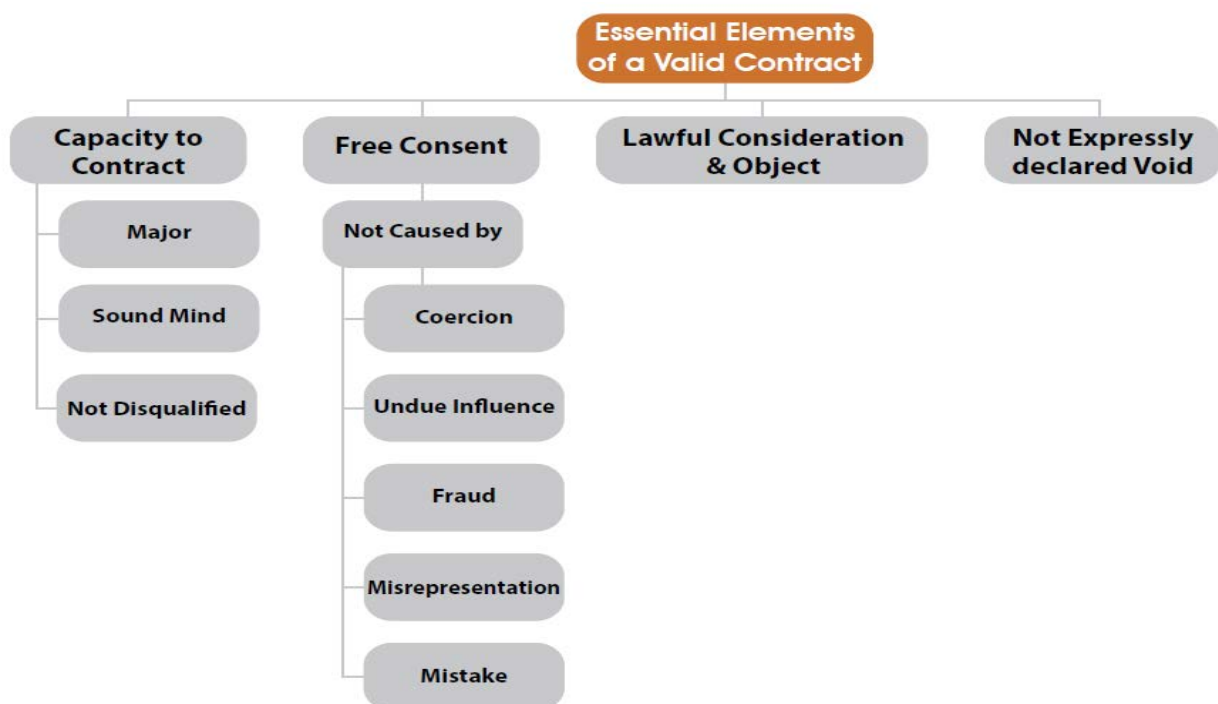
Essential Elements of a Valid Contract

Capacity to Contract

Major

Sound Mind

Not Disqualified

Free Consent

Not Caused by

Coercion

Undue Influence

Fraud

Misrepresentation

Mistake

Lawful Consideration & Object

Not Expressly declared Void